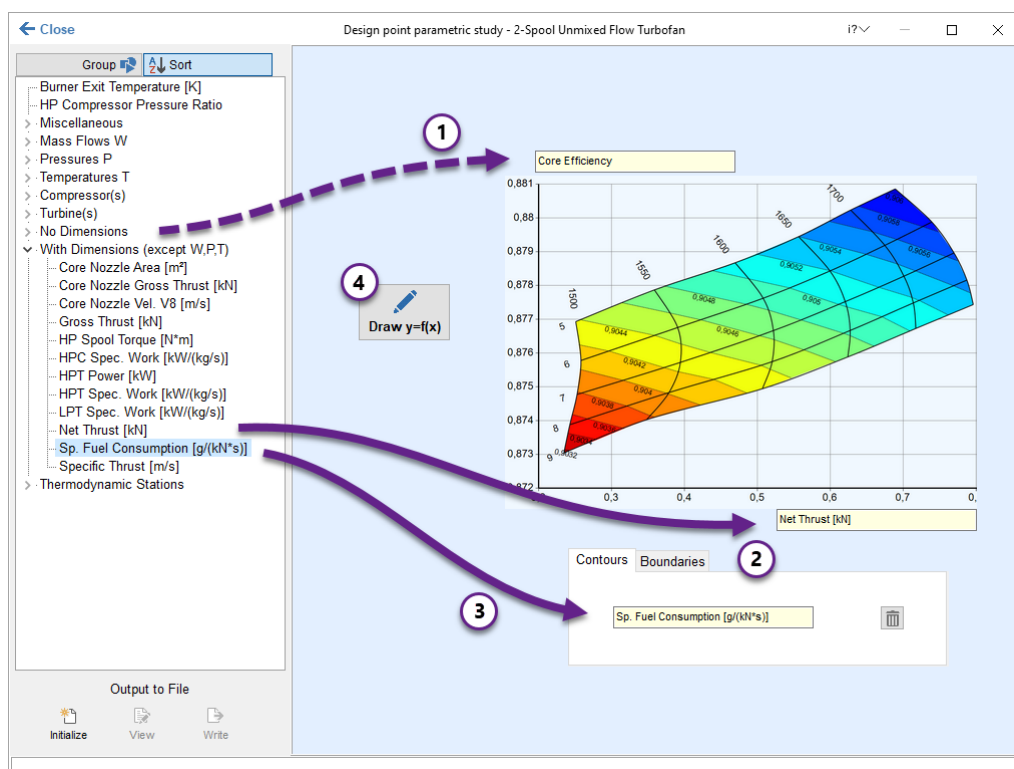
Close

Design point parametric study - 2-Spool Unmixed Flow Turbofan

i?

Group
Sort

Burner Exit Temperature [K]
HP Compressor Pressure Ratio
Miscellaneous
Mass Flows W
Pressures P
Temperatures T
Compressor(s)
Turbine(s)
No Dimensions
With Dimensions (except W,P,T)
Core Nozzle Area [m²]
Core Nozzle Gross Thrust [kN]
Core Nozzle Vel. V8 [m/s]
Gross Thrust [kN]
HP Spool Torque [N*m]
HPC Spec. Work [kW/(kg/s)]
HPT Power [kW]
HPT Spec. Work [kW/(kg/s)]
LPT Spec. Work [kW/(kg/s)]
Net Thrust [kN]
Sp. Fuel Consumption [g/(kN*s)]
Specific Thrust [m/s]
Thermodynamic Stations

Output to File
Initialize
View
Write

1

Core Efficiency

0,881
0,88
0,879
0,878
0,877
0,876
0,875
0,874
0,873
0,872

1500
1550
1600
1650
1700

5
6
7
8
9

0,9058
0,9056
0,9054
0,9052
0,905
0,9048
0,9046
0,9044
0,9042
0,904
0,9038
0,9036
0,9034
0,9032

0,3
0,4
0,5
0,6
0,7
0,

4

Draw y=f(x)

Net Thrust [kN]

Contours
Boundaries

2

3

Sp. Fuel Consumption [g/(kN*s)]